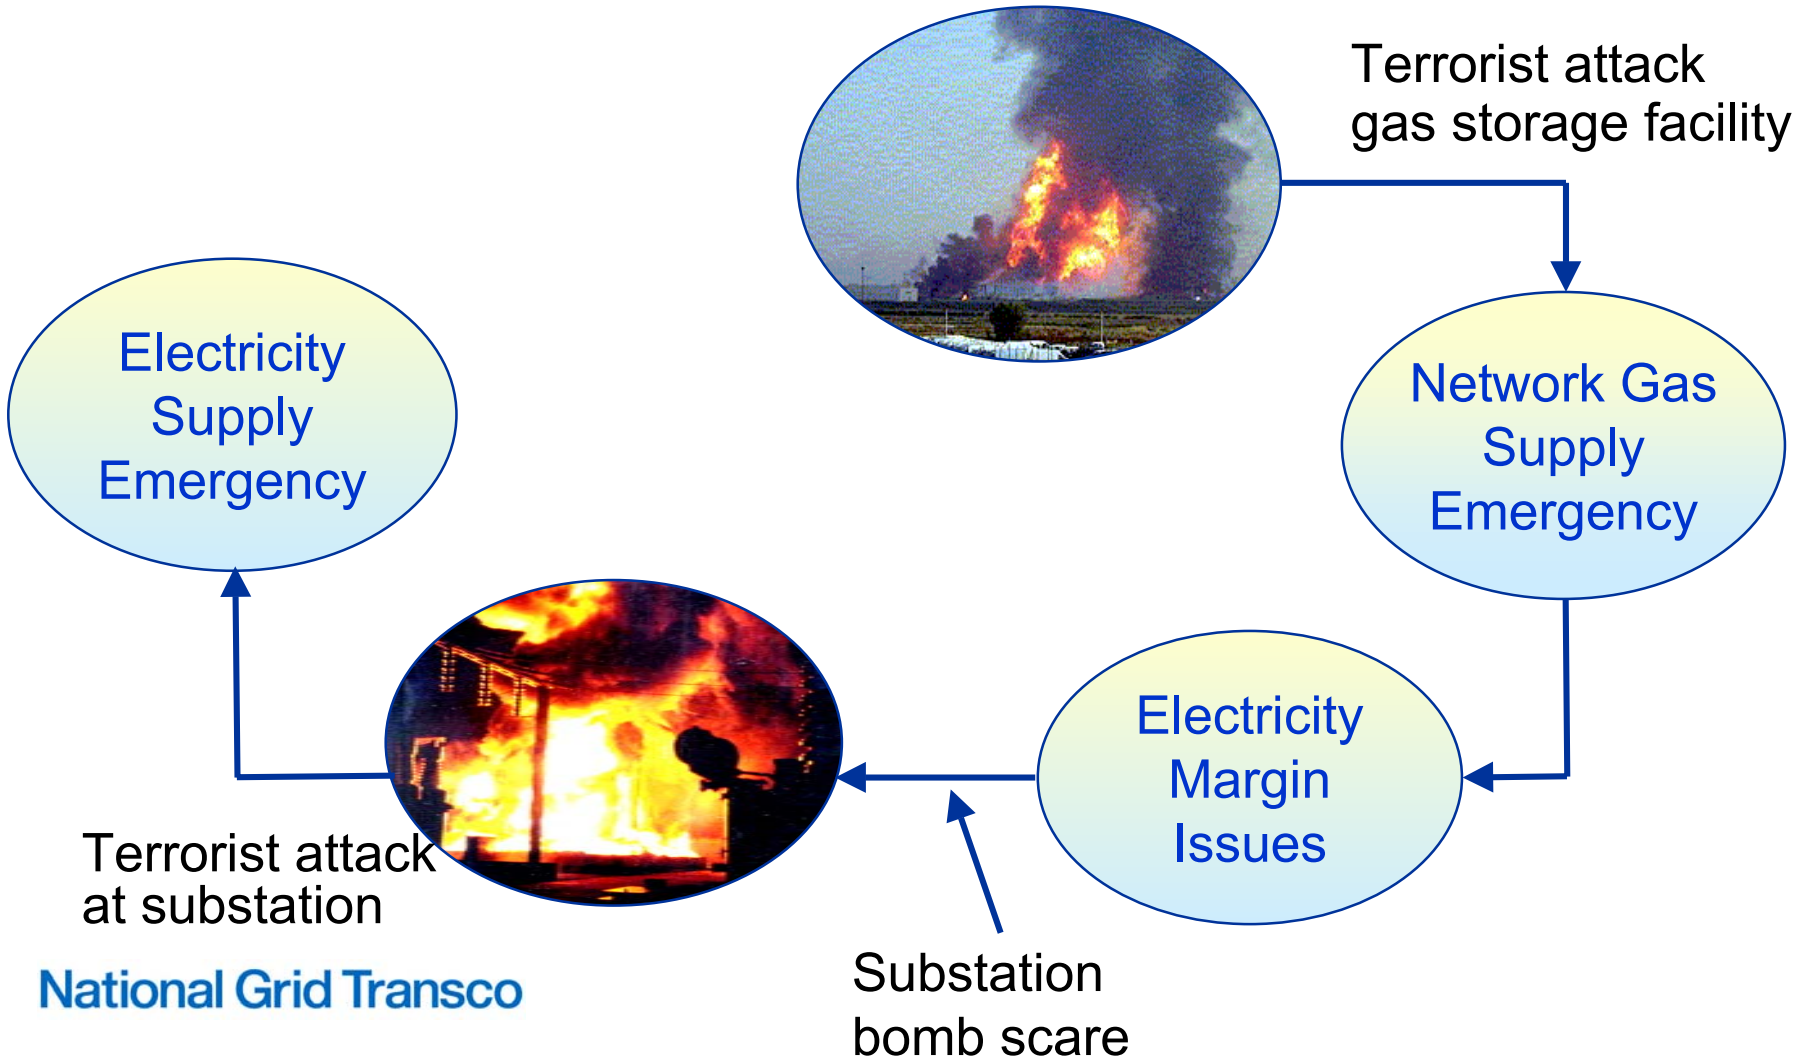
Terrorist attack gas storage facility

Network Gas Supply Emergency

Electricity Margin Issues

Substation bomb scare

Terrorist attack at substation

Electricity Supply Emergency

National Grid Transco